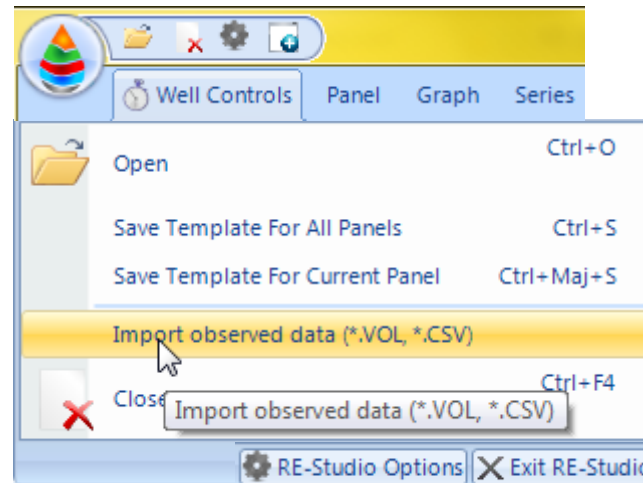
Well Controls
Panel
Graph
Series

Open
Ctrl+O

Save Template For All Panels
Ctrl+S

Save Template For Current Panel
Ctrl+Maj+S

Import observed data (*.VOL, *.CSV)

Close
Ctrl+F4

Import observed data (*.VOL, *.CSV)

RE-Studio Options
Exit RE-Studi